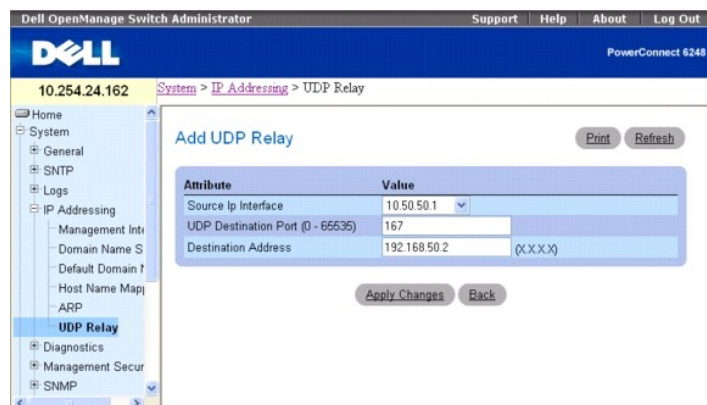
Dell OpenManage Switch Administrator

Support | Help | About | Log Out

DELL

PowerConnect 6248

10.254.24.162

System > IP Addressing > UDP Relay

Home
System
General
SNTP
Logs
IP Addressing
Management Inte
Domain Name S
Default Domain N
Host Name Mapp
ARP
UDP Relay
Diagnostics
Management Secur
SNMP

Add UDP Relay

Print

Refresh

| Attribute | Value |
|---|---|
| Source Ip Interface | 10.50.50.1 |
| UDP Destination Port (0 - 65535) | 167 |
| Destination Address | 192.168.50.2 (X.X.X.X) |

Apply Changes

Back